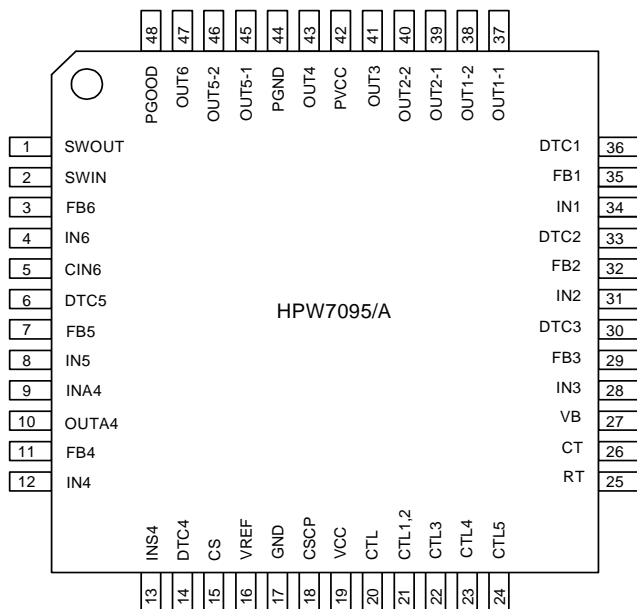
48 47 46 45 44 43 42 41 40 39 38 37

PGOOD OUT6 OUT5-2 OUT5-1 PGND OUT4 PVCC OUT3 OUT2-2 OUT2-1 OUT1-2 OUT1-1

1 SWOUT
2 SWIN
3 FB6
4 IN6
5 CIN6
6 DTC5
7 FB5
8 IN5
9 INA4
10 OUTA4
11 FB4
12 IN4

HPW7095/A

DTC1 36
FB1 35
IN1 34
DTC2 33
FB2 32
IN2 31
DTC3 30
FB3 29
IN3 28
VB 27
CT 26
RT 25

INS4 DTC4 CS VREF GND CSCP VCC CTL CTL1,2 CTL3 CTL4 CTL5

13 14 15 16 17 18 19 20 21 22 23 24